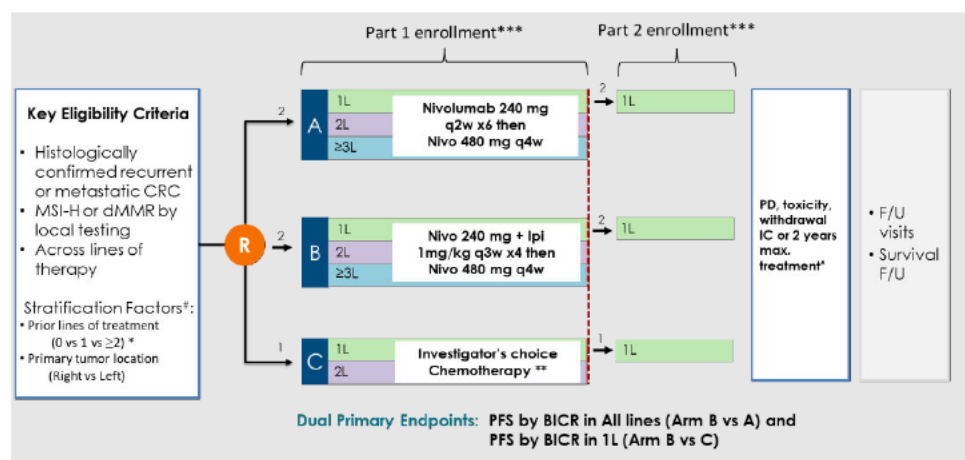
Part 1 enrollment***

Part 2 enrollment***

Key Eligibility Criteria

• Histologically confirmed recurrent or metastatic CRC
• MSI-H or dMMR by local testing
• Across lines of therapy

Stratification Factors#:
• Prior lines of treatment (0 vs 1 vs ≥2) *
• Primary tumor location (Right vs Left)

R

2

A

1L
2L
≥3L

Nivolumab 240 mg q2w x6 then Nivo 480 mg q4w

2

1L

2

B

1L
2L
≥3L

Nivo 240 mg + Ipi 1mg/kg q3w x4 then Nivo 480 mg q4w

2

1L

1

C

1L
2L

Investigator's choice Chemotherapy **

1

1L

PD, toxicity, withdrawal IC or 2 years max. treatment*

• F/U visits
• Survival F/U

Dual Primary Endpoints: PFS by BICR in All lines (Arm B vs A) and PFS by BICR in 1L (Arm B vs C)